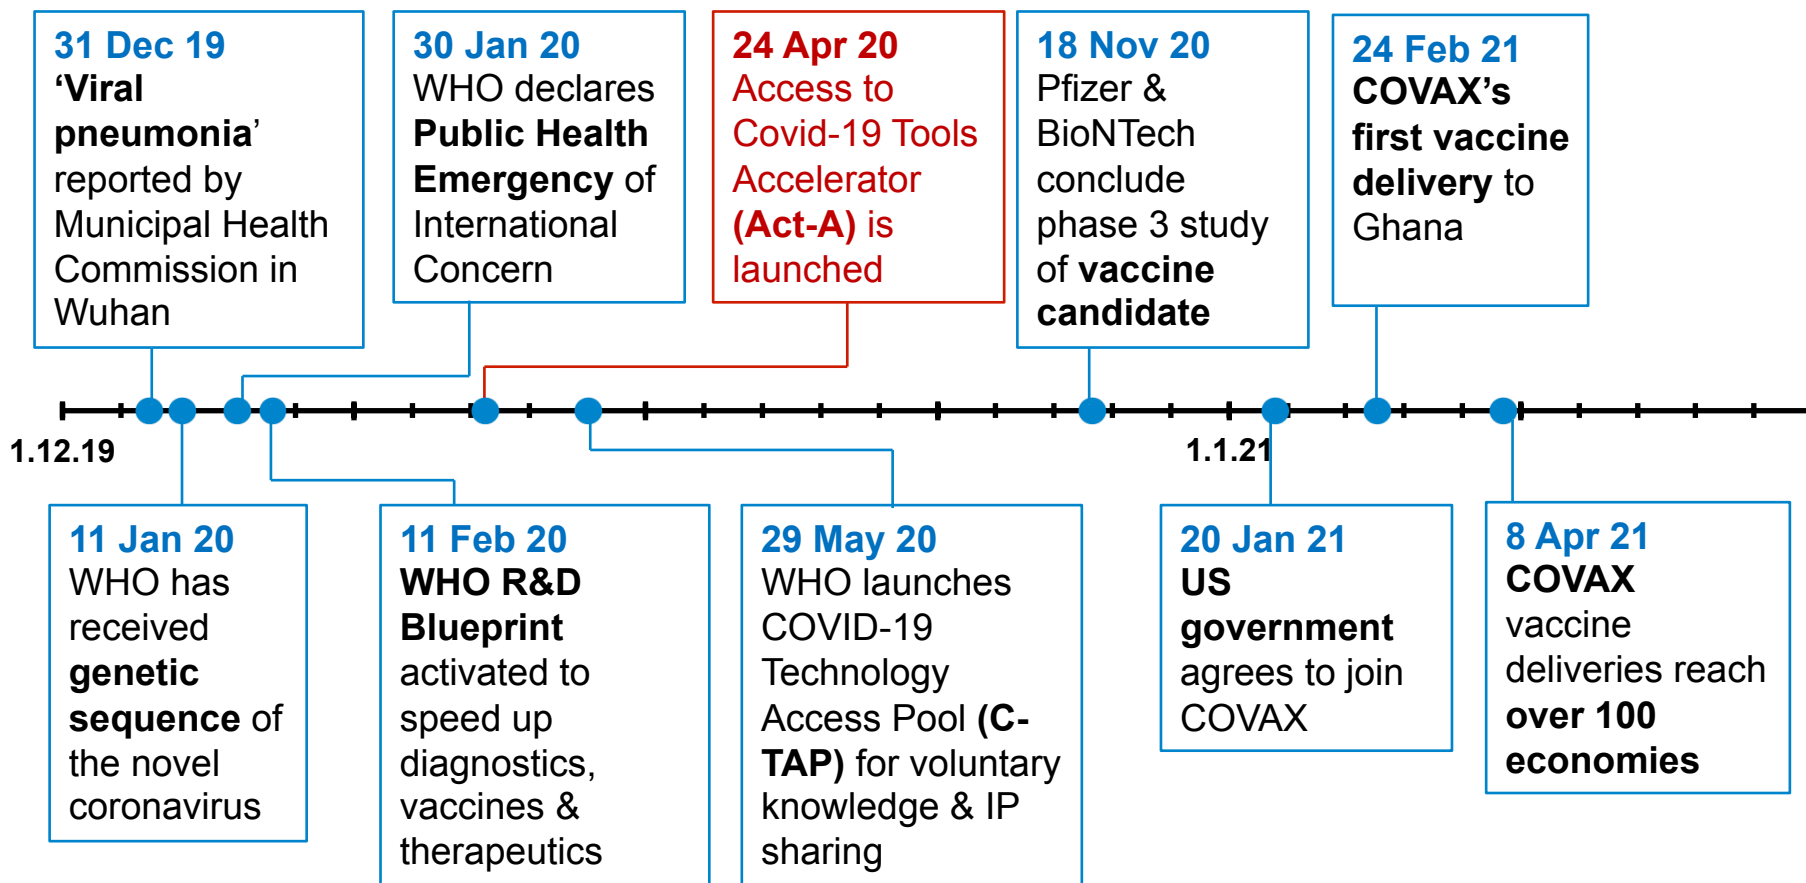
31 Dec 19
'Viral pneumonia' reported by Municipal Health Commission in Wuhan

30 Jan 20
WHO declares Public Health Emergency of International Concern

24 Apr 20
Access to Covid-19 Tools Accelerator (Act-A) is launched

18 Nov 20
Pfizer & BioNTech conclude phase 3 study of vaccine candidate

24 Feb 21
COVAX's first vaccine delivery to Ghana

1.12.19

1.1.21

11 Jan 20
WHO has received genetic sequence of the novel coronavirus

11 Feb 20
WHO R&D Blueprint activated to speed up diagnostics, vaccines & therapeutics

29 May 20
WHO launches COVID-19 Technology Access Pool (C-TAP) for voluntary knowledge & IP sharing

20 Jan 21
US government agrees to join COVAX

8 Apr 21
COVAX vaccine deliveries reach over 100 economies